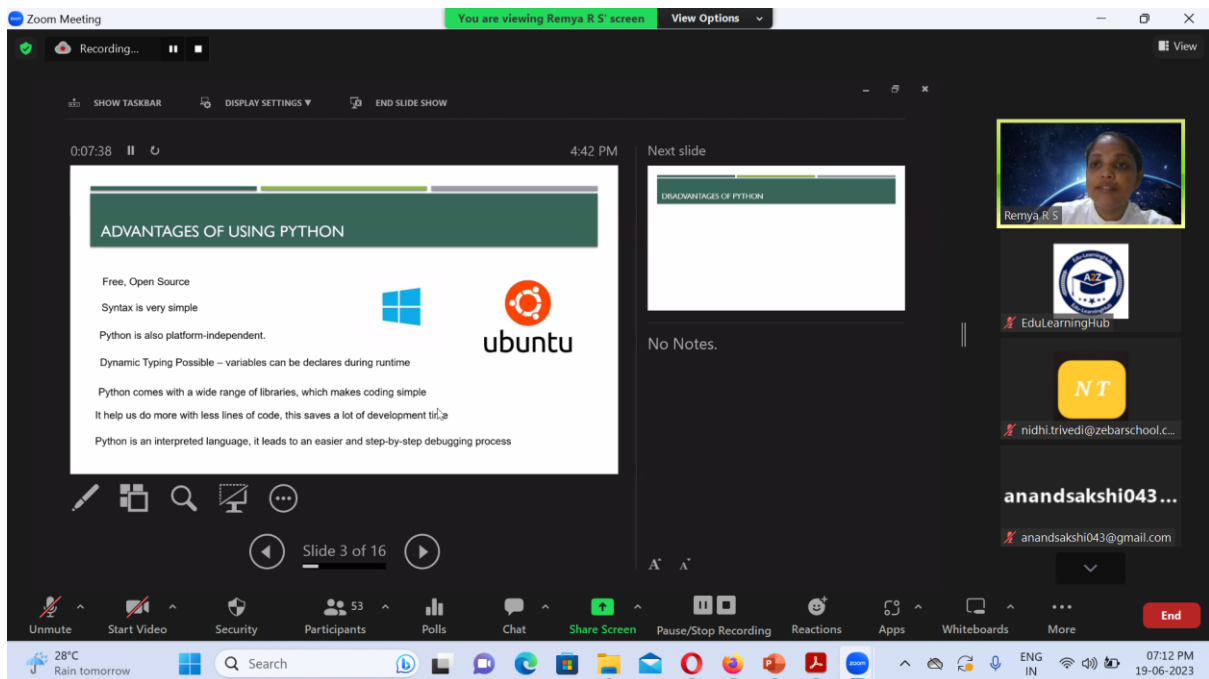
Zoom Meeting
You are viewing Remya R S' screen
View Options
Recording...
View

SHOW TASKBAR
DISPLAY SETTINGS ▼
END SLIDE SHOW

0:07:38
4:42 PM
Next slide

ADVANTAGES OF USING PYTHON

Free, Open Source

Syntax is very simple

Python is also platform-independent.

Dynamic Typing Possible – variables can be declares during runtime

Python comes with a wide range of libraries, which makes coding simple

It help us do more with less lines of code, this saves a lot of development time

Python is an interpreted language, it leads to an easier and step-by-step debugging process

ubuntu

DISADVANTAGES OF PYTHON

No Notes.

Slide 3 of 16

Remya R S
EduLearningHub
NT
nidhi.trivedi@zebarschool.c...
anandsakshi043...
anandsakshi043@gmail.com

Unmute
Start Video
Security
53
Participants
Polls
Chat
Share Screen
Pause/Stop Recording
Reactions
Apps
Whiteboards
More
End

28°C
Rain tomorrow
Search
ENG
IN
07:12 PM
19-06-2023